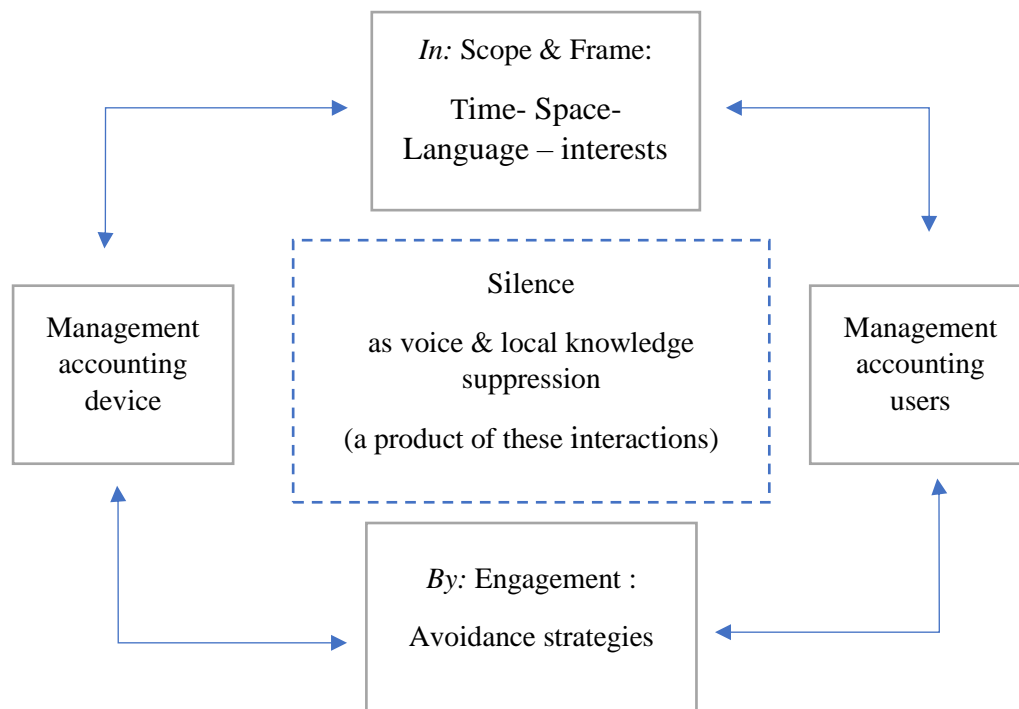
*In:* Scope & Frame:

Time- Space-Language – interests

Management accounting device

Silence

as voice & local knowledge suppression

(a product of these interactions)

Management accounting users

*By:* Engagement :

Avoidance strategies